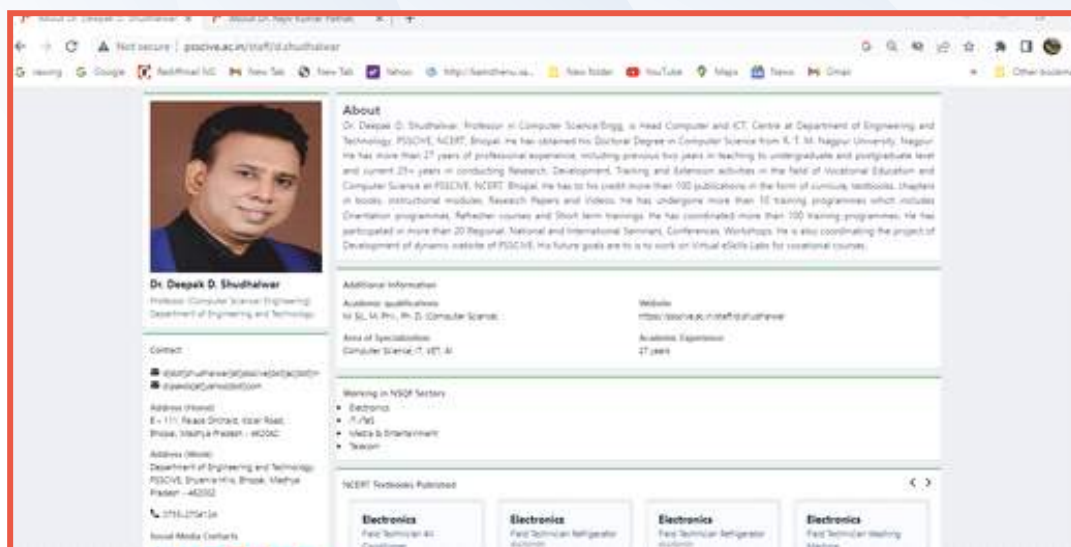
About Dr. Deepak D. Shudhalwar × | About Dr. Rajiv Kumar Pathak × | +

Not secure | psscive.ac.in/staff/d.shudhalwar

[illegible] Google Rediffmail NG New Tab New Tab Yahoo http://kamdhenu.sa... New folder YouTube Maps News Gmail Other bookm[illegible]

About

Dr. Deepak D. Shudhalwar, Professor in Computer Science/Engg. is Head Computer and ICT Centre at Department of Engineering and Technology, PSSCIVE, NCERT, Bhopal. He has obtained his Doctoral Degree in Computer Science from R. T. M. Nagpur University, Nagpur. He has more than 27 years of professional experience, including previous two years in teaching to undergraduate and postgraduate level and current 25+ years in conducting Research, Development, Training and Extension activities in the field of Vocational Education and Computer Science at PSSCIVE, NCERT, Bhopal. He has to his credit more than 100 publications in the form of curricula, textbooks, chapters in books, instructional modules, Research Papers and Videos. He has undergone more than 10 training programmes which includes Orientation programmes, Refresher courses and Short term trainings. He has coordinated more than 100 training programmes. He has participated in more than 20 Regional, National and International Seminars, Conferences, Workshops. He is also coordinating the project of Development of dynamic website of PSSCIVE. His future goals are to is to work on Virtual eSkills Labs for vocational courses.

Dr. Deepak D. Shudhalwar
Professor (Computer Science/ Engineering)
Department of Engineering and Technology

Additional Information

Academic qualifications
M.Sc., M. Phil., Ph. D. (Computer Science)

Website
https://psscive.ac.in/staff/d.shudhalwar

Area of Specialization
Computer Science, IT, VET, AI

Academic Experience
27 years

Contact

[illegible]
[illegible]

Address (Home)
E - 111, Peace Orchard, Kolar Road, Bhopal, Madhya Pradesh - 462042

Address (Work)
Department of Engineering and Technology, PSSCIVE, Shyamla Hills, Bhopal, Madhya Pradesh - 462002

0755-2704124

Social Media Contacts

Working in NSQF Sectors
• Electronics
• IT-ITeS
• Media & Entertainment
• Telecom

NCERT Textbooks Published

Electronics
Field Technician Air Conditioner

Electronics
Field Technician Refrigerator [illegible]

Electronics
Field Technician Refrigerator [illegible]

Electronics
Field Technician Washing Machine